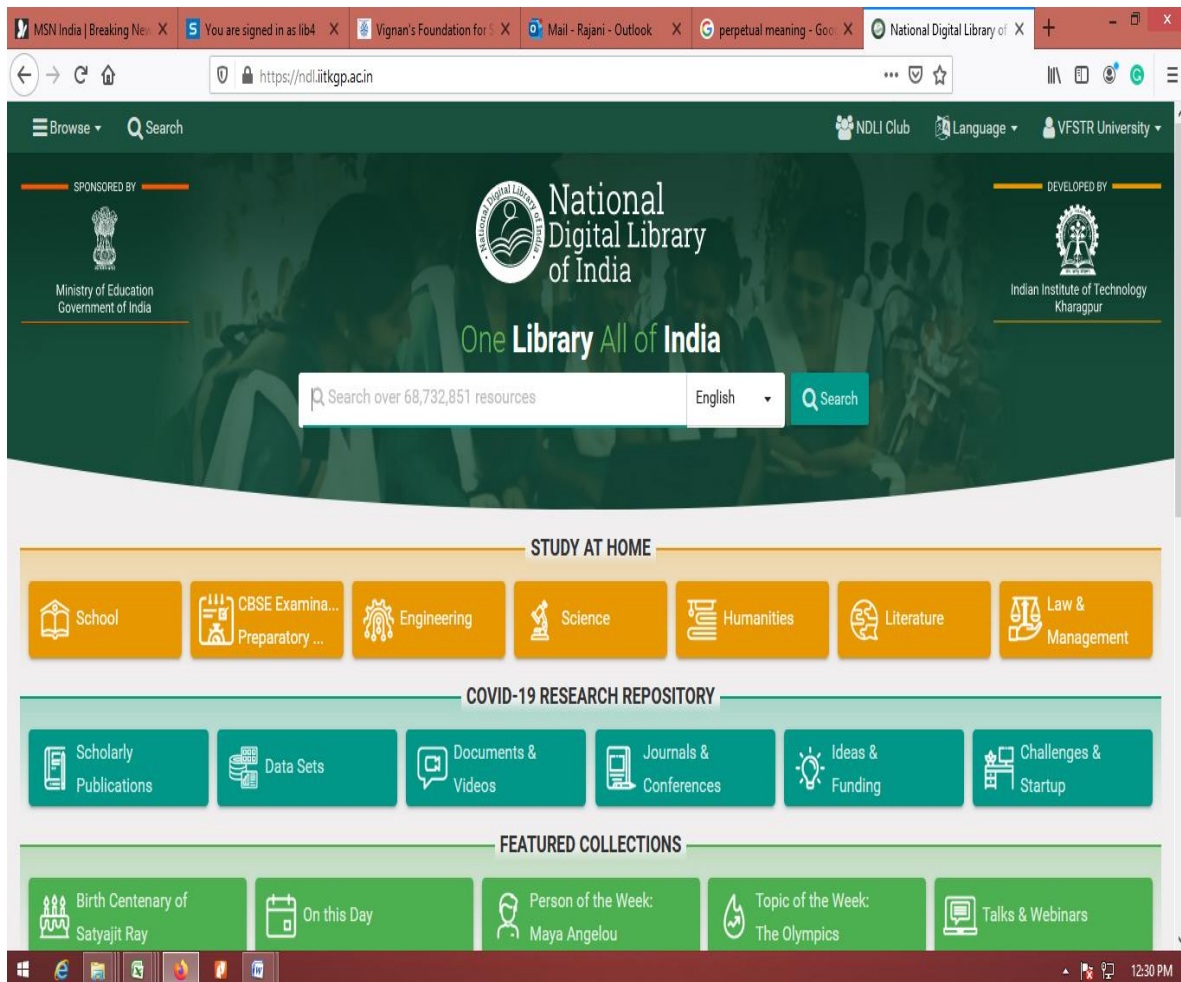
MSN India | Breaking New X
You are signed in as lib4 X
Vignan's Foundation for S X
Mail - Rajani - Outlook X
perpetual meaning - Goo X
National Digital Library of X
+

https://ndl.iitkgp.ac.in

Browse
Search
NDLI Club
Language
VFSTR University

SPONSORED BY
Ministry of Education
Government of India

National Digital Library of India

DEVELOPED BY
Indian Institute of Technology Kharagpur

One Library All of India

Search over 68,732,851 resources
English
Search

STUDY AT HOME
School
CBSE Examina... Preparatory ...
Engineering
Science
Humanities
Literature
Law & Management

COVID-19 RESEARCH REPOSITORY
Scholarly Publications
Data Sets
Documents & Videos
Journals & Conferences
Ideas & Funding
Challenges & Startup

FEATURED COLLECTIONS
Birth Centenary of Satyajit Ray
On this Day
Person of the Week: Maya Angelou
Topic of the Week: The Olympics
Talks & Webinars

12:30 PM